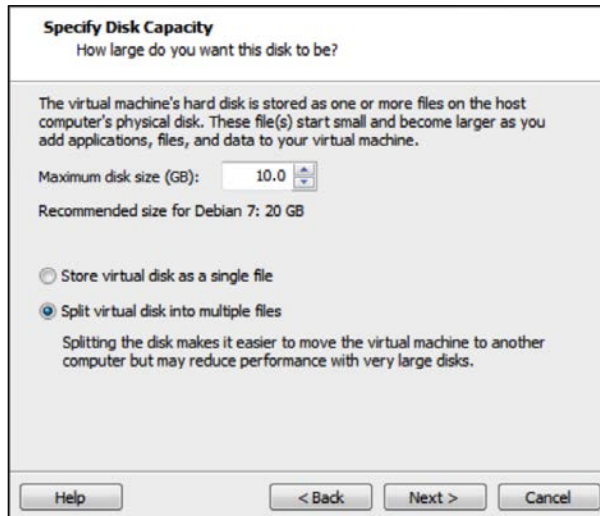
Specify Disk Capacity
How large do you want this disk to be?

The virtual machine's hard disk is stored as one or more files on the host computer's physical disk. These file(s) start small and become larger as you add applications, files, and data to your virtual machine.

Maximum disk size (GB): 10.0

Recommended size for Debian 7: 20 GB

Store virtual disk as a single file

Split virtual disk into multiple files

Splitting the disk makes it easier to move the virtual machine to another computer but may reduce performance with very large disks.

Help

< Back

Next >

Cancel